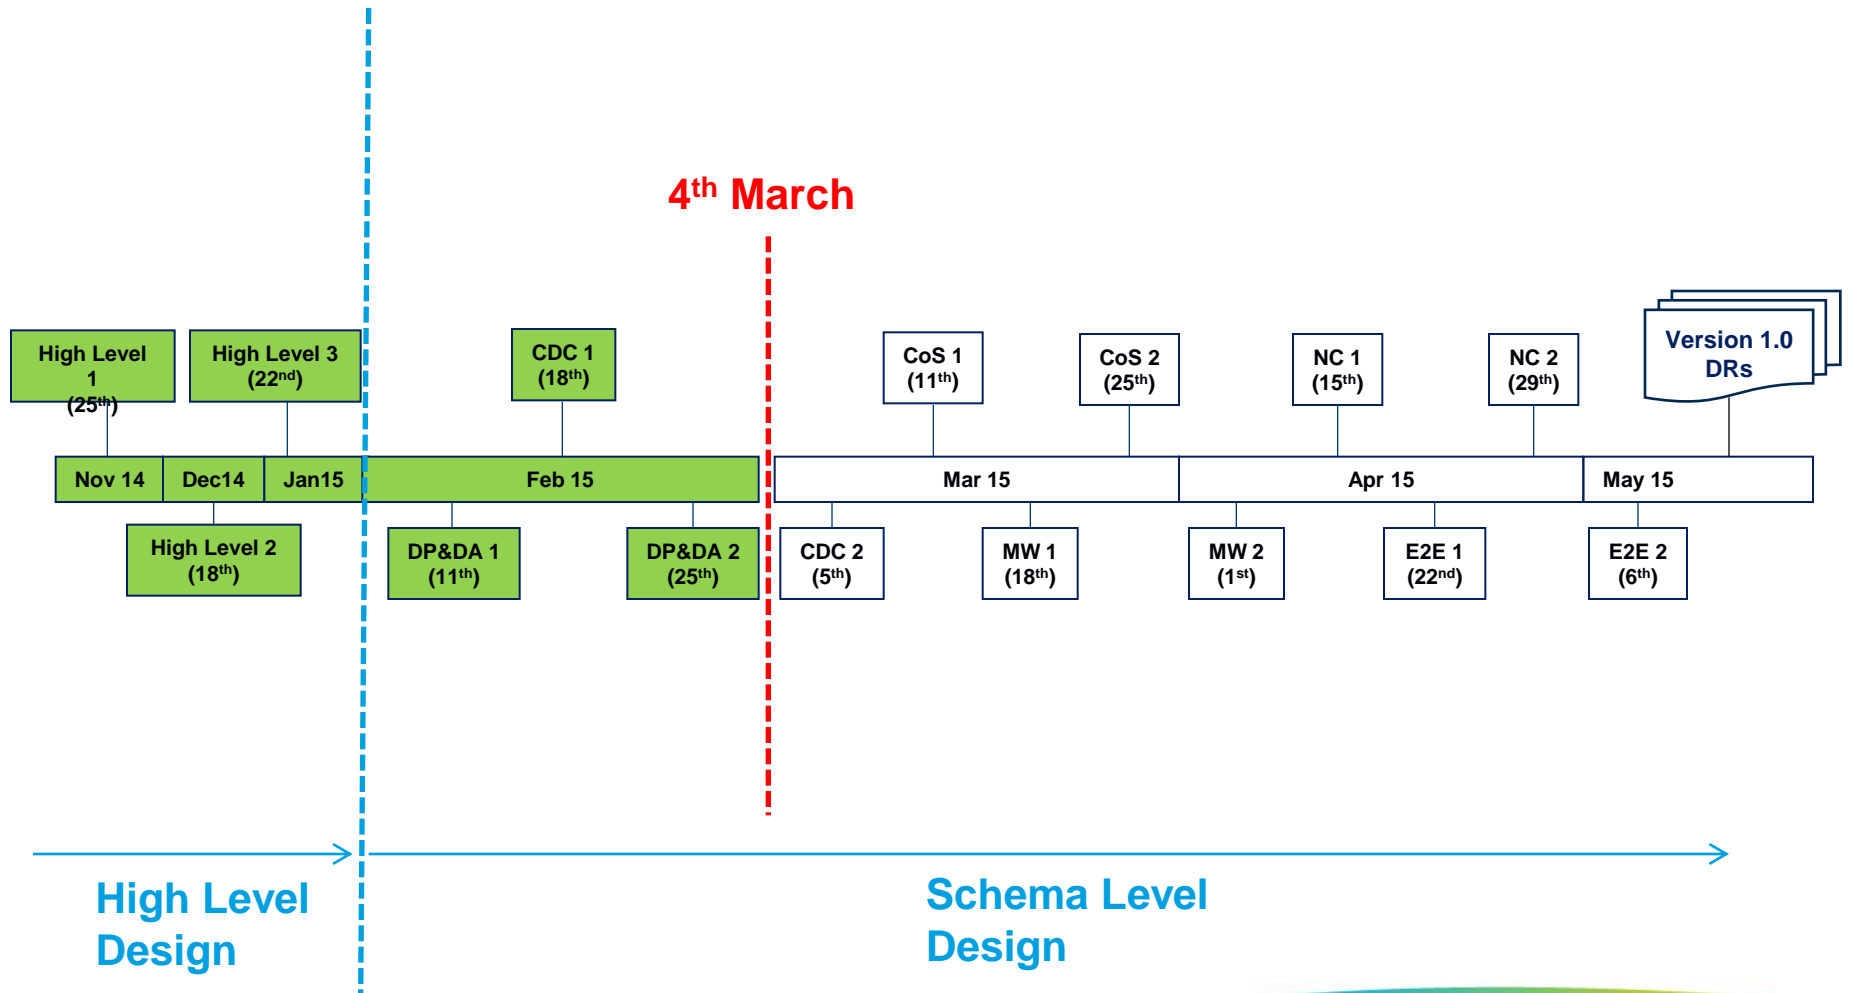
4$^{th}$ March

High Level 1 (25$^{th}$)

High Level 3 (22$^{nd}$)

CDC 1 (18$^{th}$)

CoS 1 (11$^{th}$)

CoS 2 (25$^{th}$)

NC 1 (15$^{th}$)

NC 2 (29$^{th}$)

Version 1.0 DRs

| Nov 14 | Dec14 | Jan15 | Feb 15 | Mar 15 | Apr 15 | May 15 |
|---|---|---|---|---|---|---|

High Level 2 (18$^{th}$)

DP&DA 1 (11$^{th}$)

DP&DA 2 (25$^{th}$)

CDC 2 (5$^{th}$)

MW 1 (18$^{th}$)

MW 2 (1$^{st}$)

E2E 1 (22$^{nd}$)

E2E 2 (6$^{th}$)

High Level Design

Schema Level Design